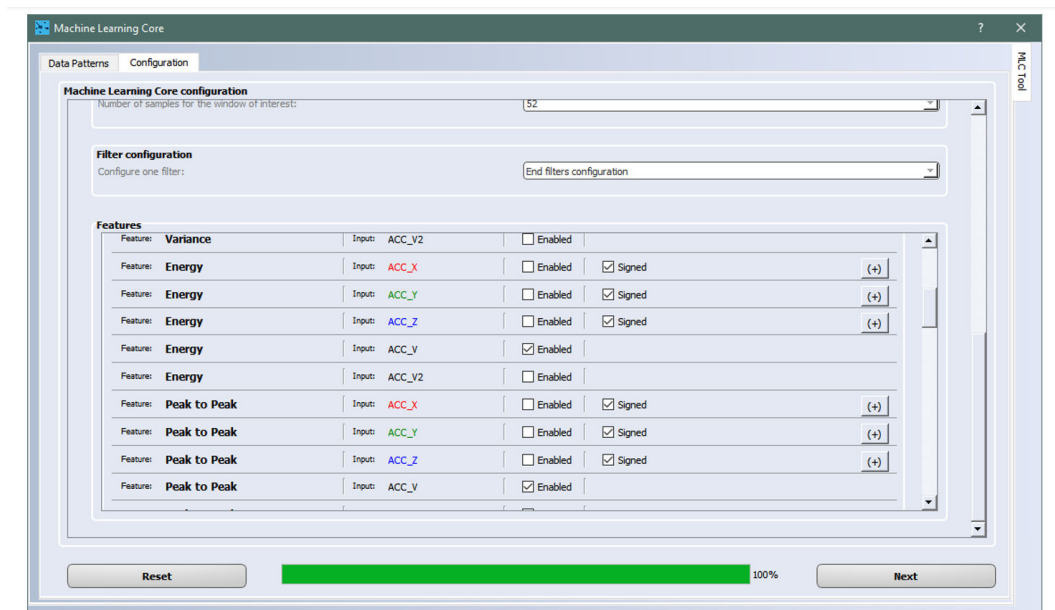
Machine Learning Core
?
✕
Data Patterns
Configuration
MLC Tool

Machine Learning Core configuration
Number of samples for the window of interest:
52

Filter configuration
Configure one filter:
End filters configuration

Features

| Feature: | Variance | Input: | ACC_V2 | Enabled | | |
|---|---|---|---|---|---|---|
| Feature: | Energy | Input: | ACC_X | Enabled | Signed | (+) |
| Feature: | Energy | Input: | ACC_Y | Enabled | Signed | (+) |
| Feature: | Energy | Input: | ACC_Z | Enabled | Signed | (+) |
| Feature: | Energy | Input: | ACC_V | Enabled | | |
| Feature: | Energy | Input: | ACC_V2 | Enabled | | |
| Feature: | Peak to Peak | Input: | ACC_X | Enabled | Signed | (+) |
| Feature: | Peak to Peak | Input: | ACC_Y | Enabled | Signed | (+) |
| Feature: | Peak to Peak | Input: | ACC_Z | Enabled | Signed | (+) |
| Feature: | Peak to Peak | Input: | ACC_V | Enabled | | |

Reset
100%
Next